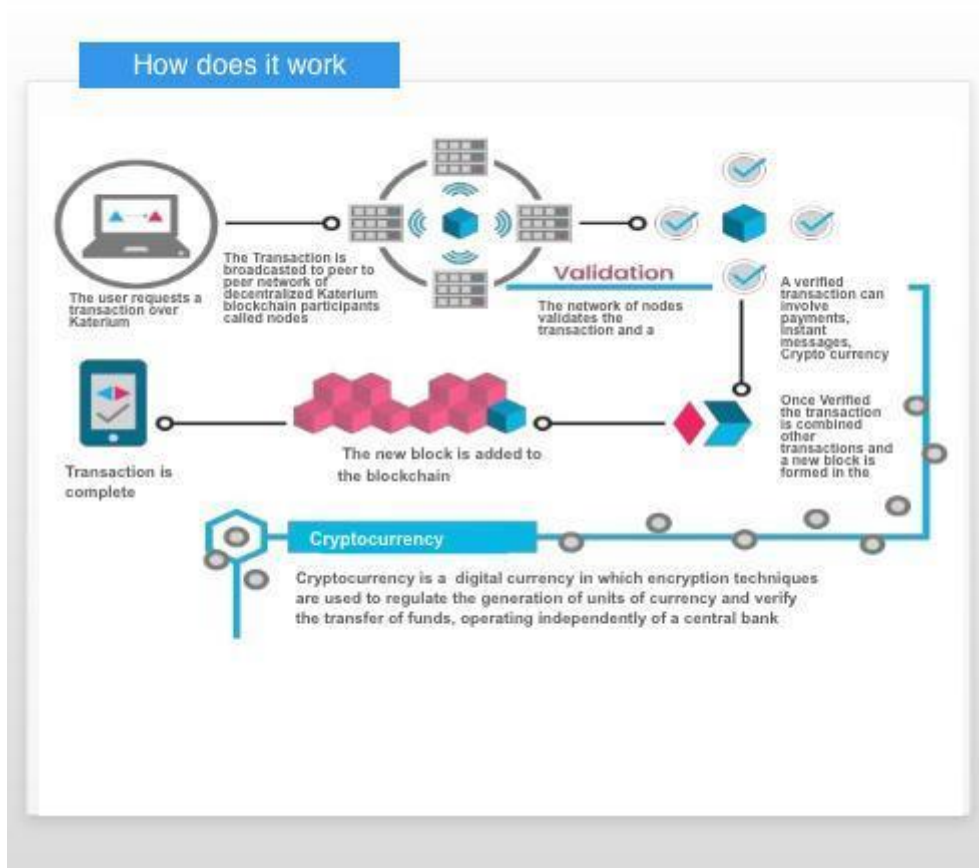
How does it work

The user requests a transaction over Katerium

The Transaction is broadcasted to peer to peer network of decentralized Katerium blockchain participants called nodes

Validation

The network of nodes validates the transaction and a

A verified transaction can involve payments, instant messages, Crypto currency

Once Verified the transaction is combined other transactions and a new block is formed in the

The new block is added to the blockchain

Transaction is complete

Cryptocurrency

Cryptocurrency is a digital currency in which encryption techniques are used to regulate the generation of units of currency and verify the transfer of funds, operating independently of a central bank